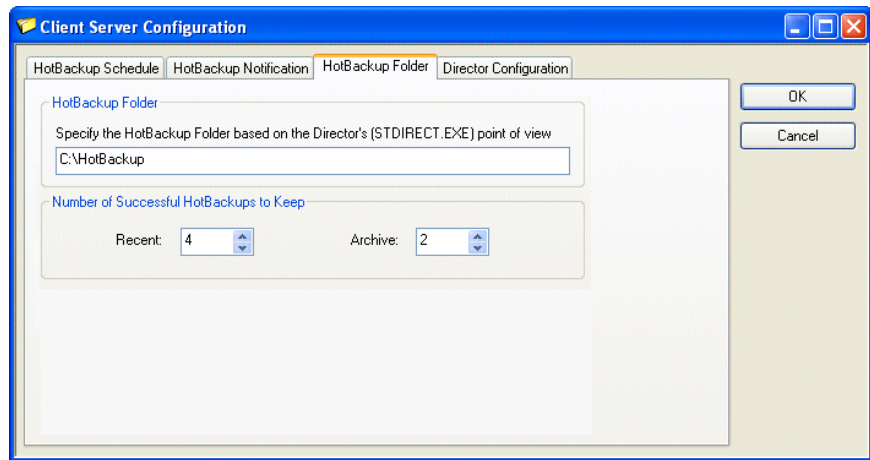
Client Server Configuration

HotBackup Schedule | HotBackup Notification | HotBackup Folder | Director Configuration

OK

Cancel

HotBackup Folder

Specify the HotBackup Folder based on the Director's (STDIRECT.EXE) point of view

C:\HotBackup

Number of Successful HotBackups to Keep

Recent: 4

Archive: 2